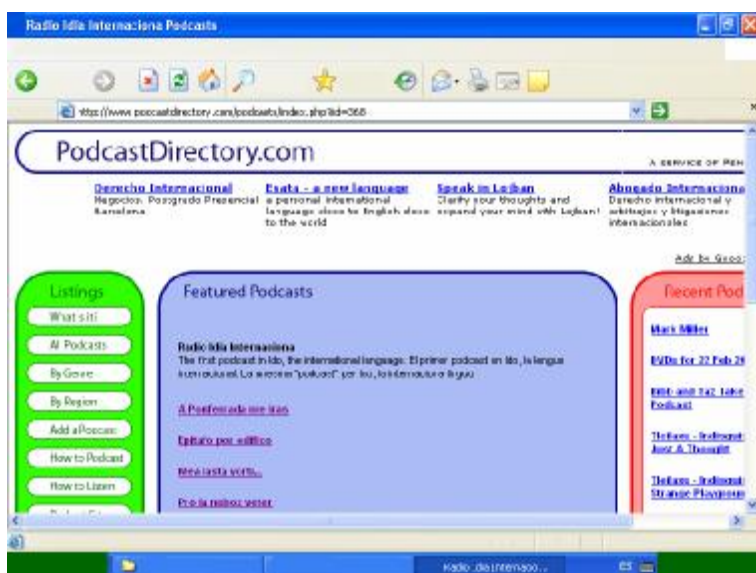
Radio Idia Internaciona Podcasts

http://www.podcastdirectory.com/podcasts/index.php?iid=368

PodcastDirectory.com

A SERVICE OF PEN

Derecho Internacional
Negocios. Posgrado Presencial Barcelona

Esata - a new language
a personal international language close to English does to the world

Speak in Lojban
Clarify your thoughts and expand your mind with Lojban!

Abogado Internaciona
Derecho internacional y arbitrajes y litigaciones internacionales

Ads by Goo

Listings

What is it

All Podcasts

By Genre

By Region

Add a Podcast

How to Podcast

How to Listen

Featured Podcasts

Radio Idia Internaciona
The first podcast in Ido, the international language. El primer podcast en Ido, la lingua internaciona. La unesma "podcast" per Ido, la internaciona lingua.

A Ponferrada me iras

Epitafo por edifico

Mea lasta vorto...

Pro la maxim vener

Recent Pod

Mack Miller

DVDs for 22 Feb 2

Ebb and Flo Take Podcast

Thebans - Irelinquent Just A Thought

Thebans - Irelinquent Strange Playgroun

Radio Idia Internacio...